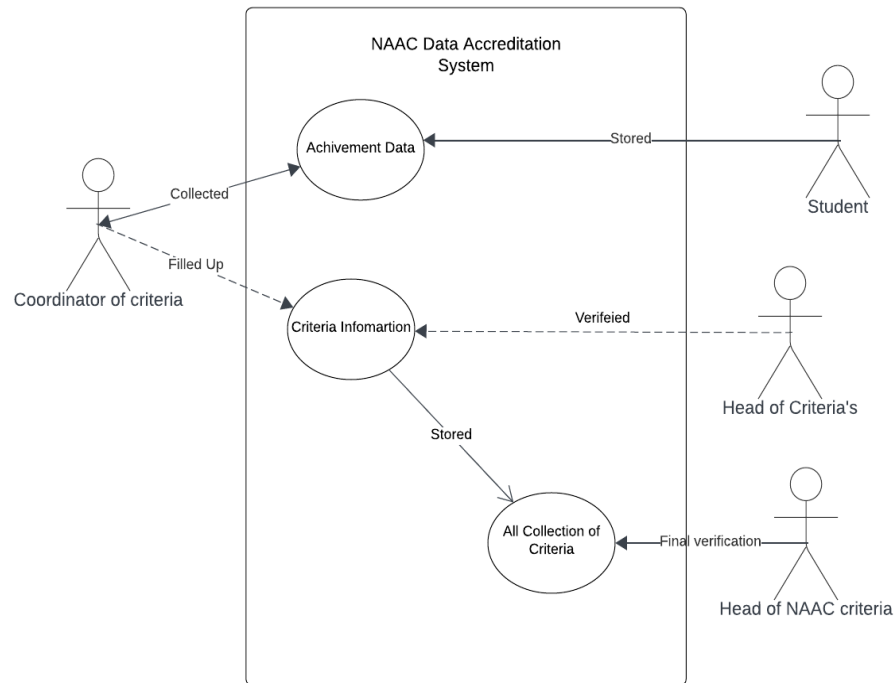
NAAC Data Accreditation System

Achivement Data

Stored

Student

Collected

Filled Up

Coordinator of criteria

Criteria Infomartion

Verifeied

Head of Criteria's

Stored

All Collection of Criteria

Final verification

Head of NAAC criteria